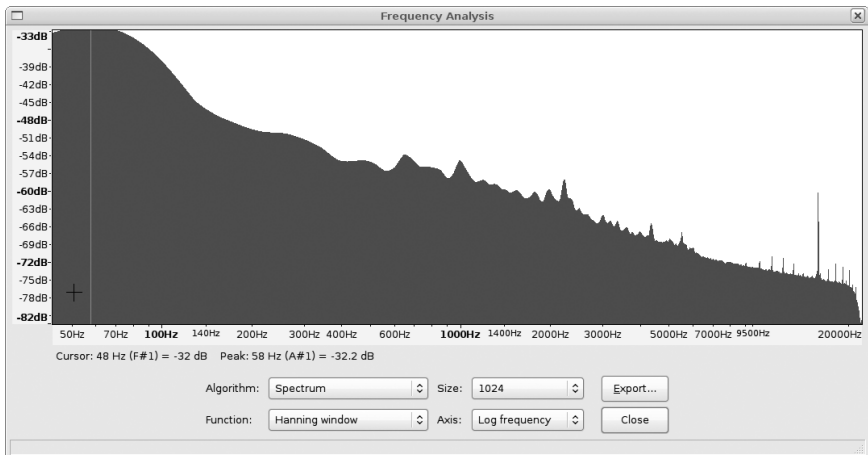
Frequency Analysis

-33dB
-39dB
-42dB
-45dB
-48dB
-51dB
-54dB
-57dB
-60dB
-63dB
-66dB
-69dB
-72dB
-75dB
-78dB
-82dB

50Hz 70Hz 100Hz 140Hz 200Hz 300Hz 400Hz 600Hz 1000Hz 1400Hz 2000Hz 3000Hz 5000Hz 7000Hz 9500Hz 20000Hz

Cursor: 48 Hz (F#1) = -32 dB Peak: 58 Hz (A#1) = -32.2 dB

Algorithm: Spectrum Size: 1024 Export...

Function: Hanning window Axis: Log frequency Close